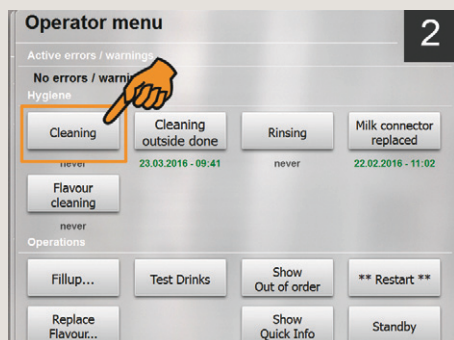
Operator menu

2

Active errors / warnings

No errors / warni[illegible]

Hygiene

Cleaning

never

Cleaning outside done

23.03.2016 - 09:41

Rinsing

never

Milk connector replaced

22.02.2016 - 11:02

Flavour cleaning

never

Operations

Fillup...

Test Drinks

Show Out of order

** Restart **

Replace Flavour...

Show Quick Info

Standby